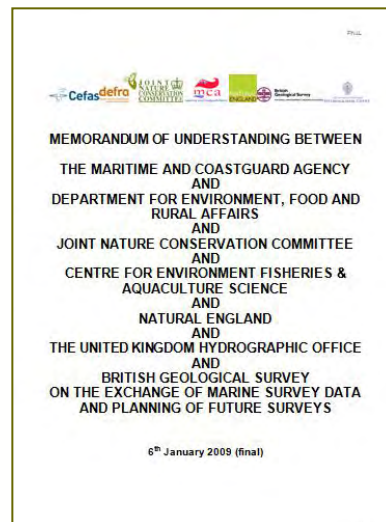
Cefas defra JOINT NATURE CONSERVATION COMMITTEE mca NATURAL ENGLAND British Geological Survey

MEMORANDUM OF UNDERSTANDING BETWEEN

THE MARITIME AND COASTGUARD AGENCY
AND
DEPARTMENT FOR ENVIRONMENT, FOOD AND RURAL AFFAIRS
AND
JOINT NATURE CONSERVATION COMMITTEE
AND
CENTRE FOR ENVIRONMENT FISHERIES & AQUACULTURE SCIENCE
AND
NATURAL ENGLAND
AND
THE UNITED KINGDOM HYDROGRAPHIC OFFICE
AND
BRITISH GEOLOGICAL SURVEY
ON THE EXCHANGE OF MARINE SURVEY DATA AND PLANNING OF FUTURE SURVEYS

6$^{th}$ January 2009 (final)